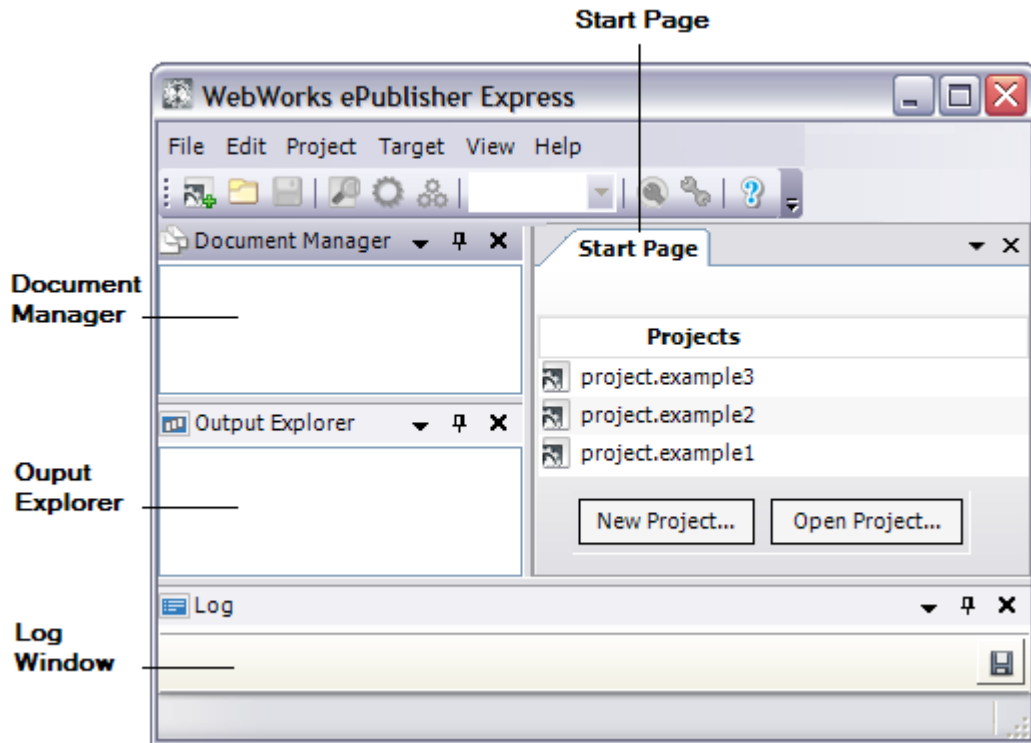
Start Page

WebWorks ePublisher Express

File Edit Project Target View Help

Document Manager

Start Page

Document Manager

Projects

project.example3

project.example2

project.example1

Output Explorer

Ouput Explorer

New Project...

Open Project...

Log

Log Window